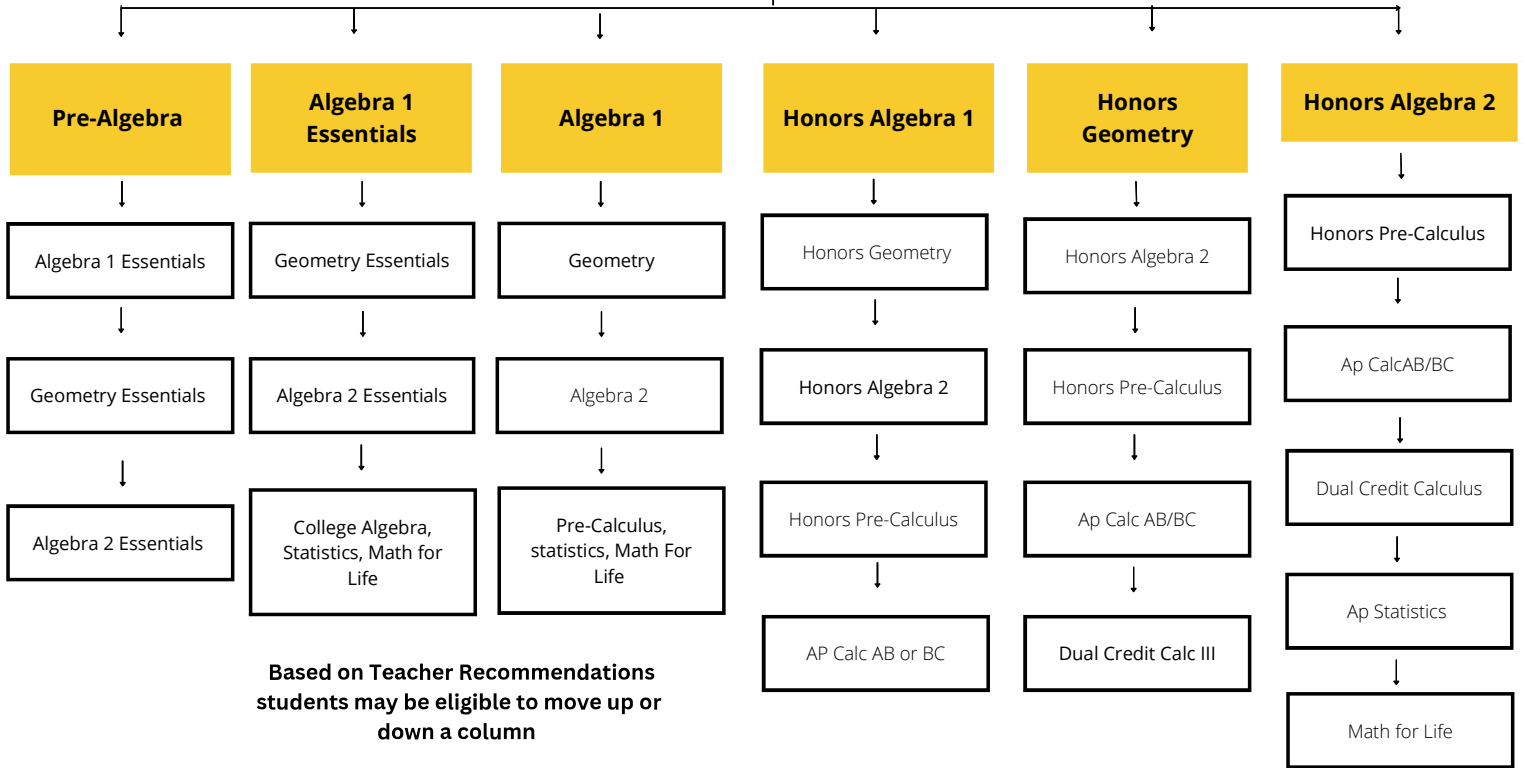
Pre-Algebra

Algebra 1 Essentials

Geometry Essentials

Algebra 2 Essentials

Algebra 1 Essentials

Geometry Essentials

Algebra 2 Essentials

College Algebra, Statistics, Math for Life

Algebra 1

Geometry

Algebra 2

Pre-Calculus, statistics, Math For Life

Honors Algebra 1

Honors Geometry

Honors Algebra 2

Honors Pre-Calculus

AP Calc AB or BC

Honors Geometry

Honors Algebra 2

Honors Pre-Calculus

Ap Calc AB/BC

Dual Credit Calc III

Honors Algebra 2

Honors Pre-Calculus

Ap CalcAB/BC

Dual Credit Calculus

Ap Statistics

Math for Life

Based on Teacher Recommendations students may be eligible to move up or down a column